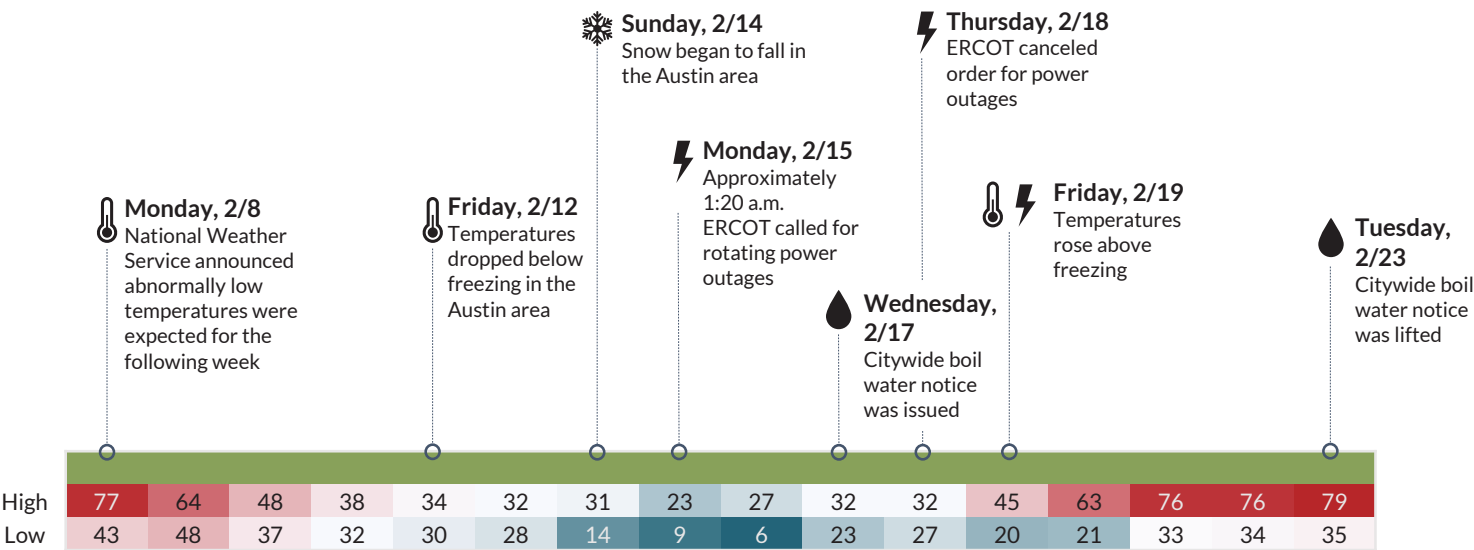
Monday, 2/8
National Weather Service announced abnormally low temperatures were expected for the following week

Friday, 2/12
Temperatures dropped below freezing in the Austin area

Sunday, 2/14
Snow began to fall in the Austin area

Monday, 2/15
Approximately 1:20 a.m. ERCOT called for rotating power outages

Wednesday, 2/17
Citywide boil water notice was issued

Thursday, 2/18
ERCOT canceled order for power outages

Friday, 2/19
Temperatures rose above freezing

Tuesday, 2/23
Citywide boil water notice was lifted

| | | | | | | | | | | | | | | | | |
|---|---|---|---|---|---|---|---|---|---|---|---|---|---|---|---|---|
| High | 77 | 64 | 48 | 38 | 34 | 32 | 31 | 23 | 27 | 32 | 32 | 45 | 63 | 76 | 76 | 79 |
| Low | 43 | 48 | 37 | 32 | 30 | 28 | 14 | 9 | 6 | 23 | 27 | 20 | 21 | 33 | 34 | 35 |